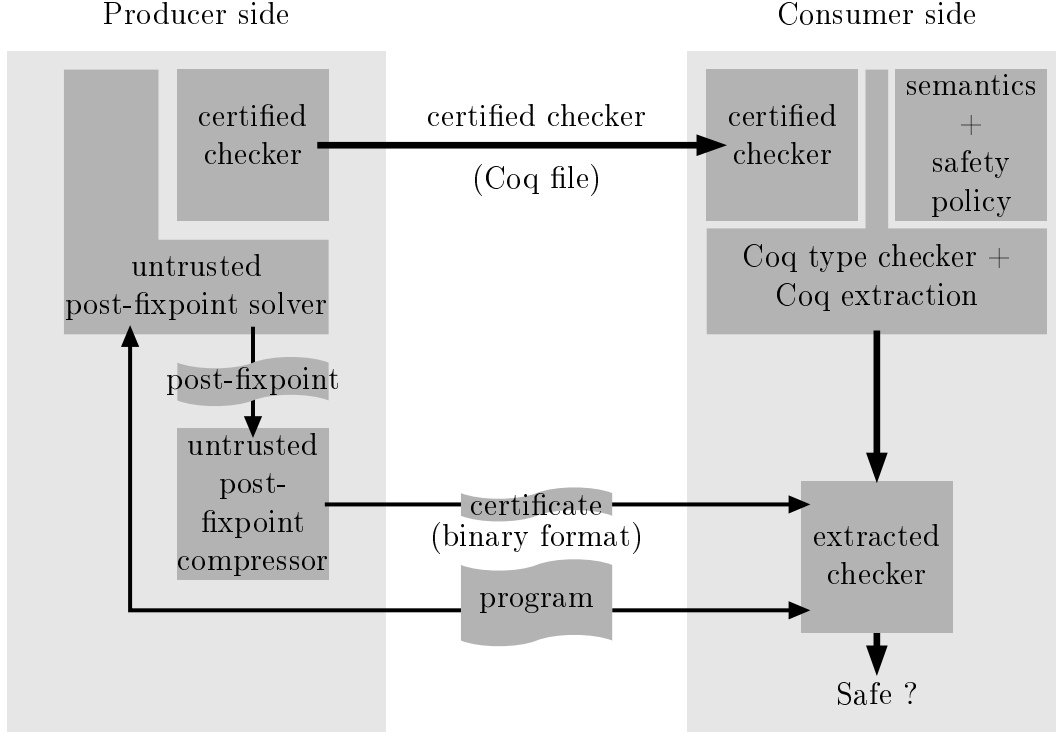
Producer side

Consumer side

certified checker

certified checker

(Coq file)

certified checker

semantics + safety policy

Coq type checker + Coq extraction

untrusted post-fixpoint solver

post-fixpoint

untrusted post-fixpoint compressor

certificate (binary format)

program

extracted checker

Safe ?